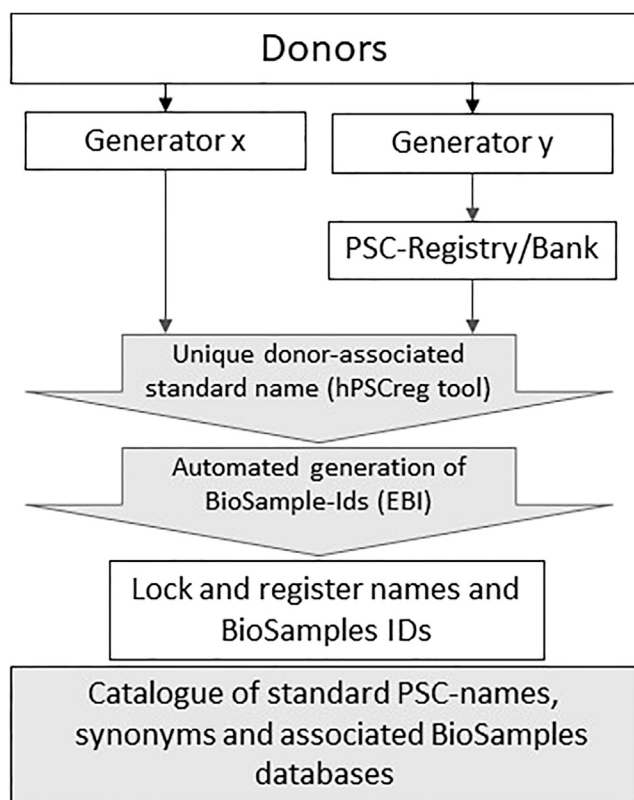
Donors

Generator x

Generator y

PSC-Registry/Bank

Unique donor-associated standard name (hPSCreg tool)

Automated generation of BioSample-Ids (EBI)

Lock and register names and BioSamples IDs

Catalogue of standard PSC-names, synonyms and associated BioSamples databases